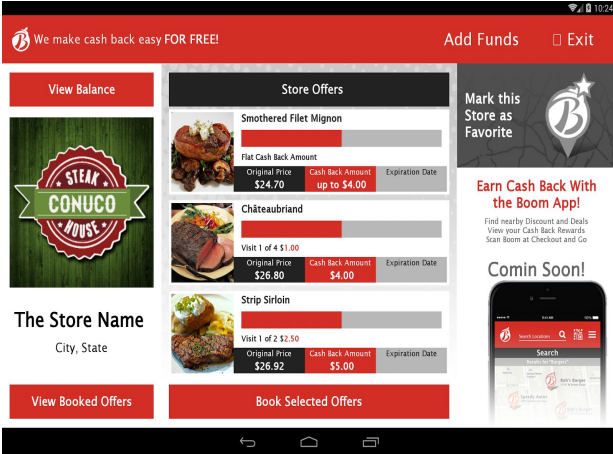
10:24

We make cash back easy FOR FREE!

Add Funds

Exit

View Balance

STEAK
CONUCO
HOUSE

The Store Name

City, State

View Booked Offers

Store Offers

Smothered Filet Mignon

Flat Cash Back Amount

| Original Price | Cash Back Amount | Expiration Date |
|---|---|---|
| $24.70 | up to $4.00 | |

Châteaubriand

Visit 1 of 4 $1.00

| Original Price | Cash Back Amount | Expiration Date |
|---|---|---|
| $26.80 | $4.00 | |

Strip Sirloin

Visit 1 of 2 $2.50

| Original Price | Cash Back Amount | Expiration Date |
|---|---|---|
| $26.92 | $5.00 | |

Book Selected Offers

Mark this Store as Favorite

Earn Cash Back With the Boom App!

Find nearby Discount and Deals
View your Cash Back Rewards
Scan Boom at Checkout and Go

Comin Soon!

Search Location

Search

Results for "Burgers"

Bob's Burger